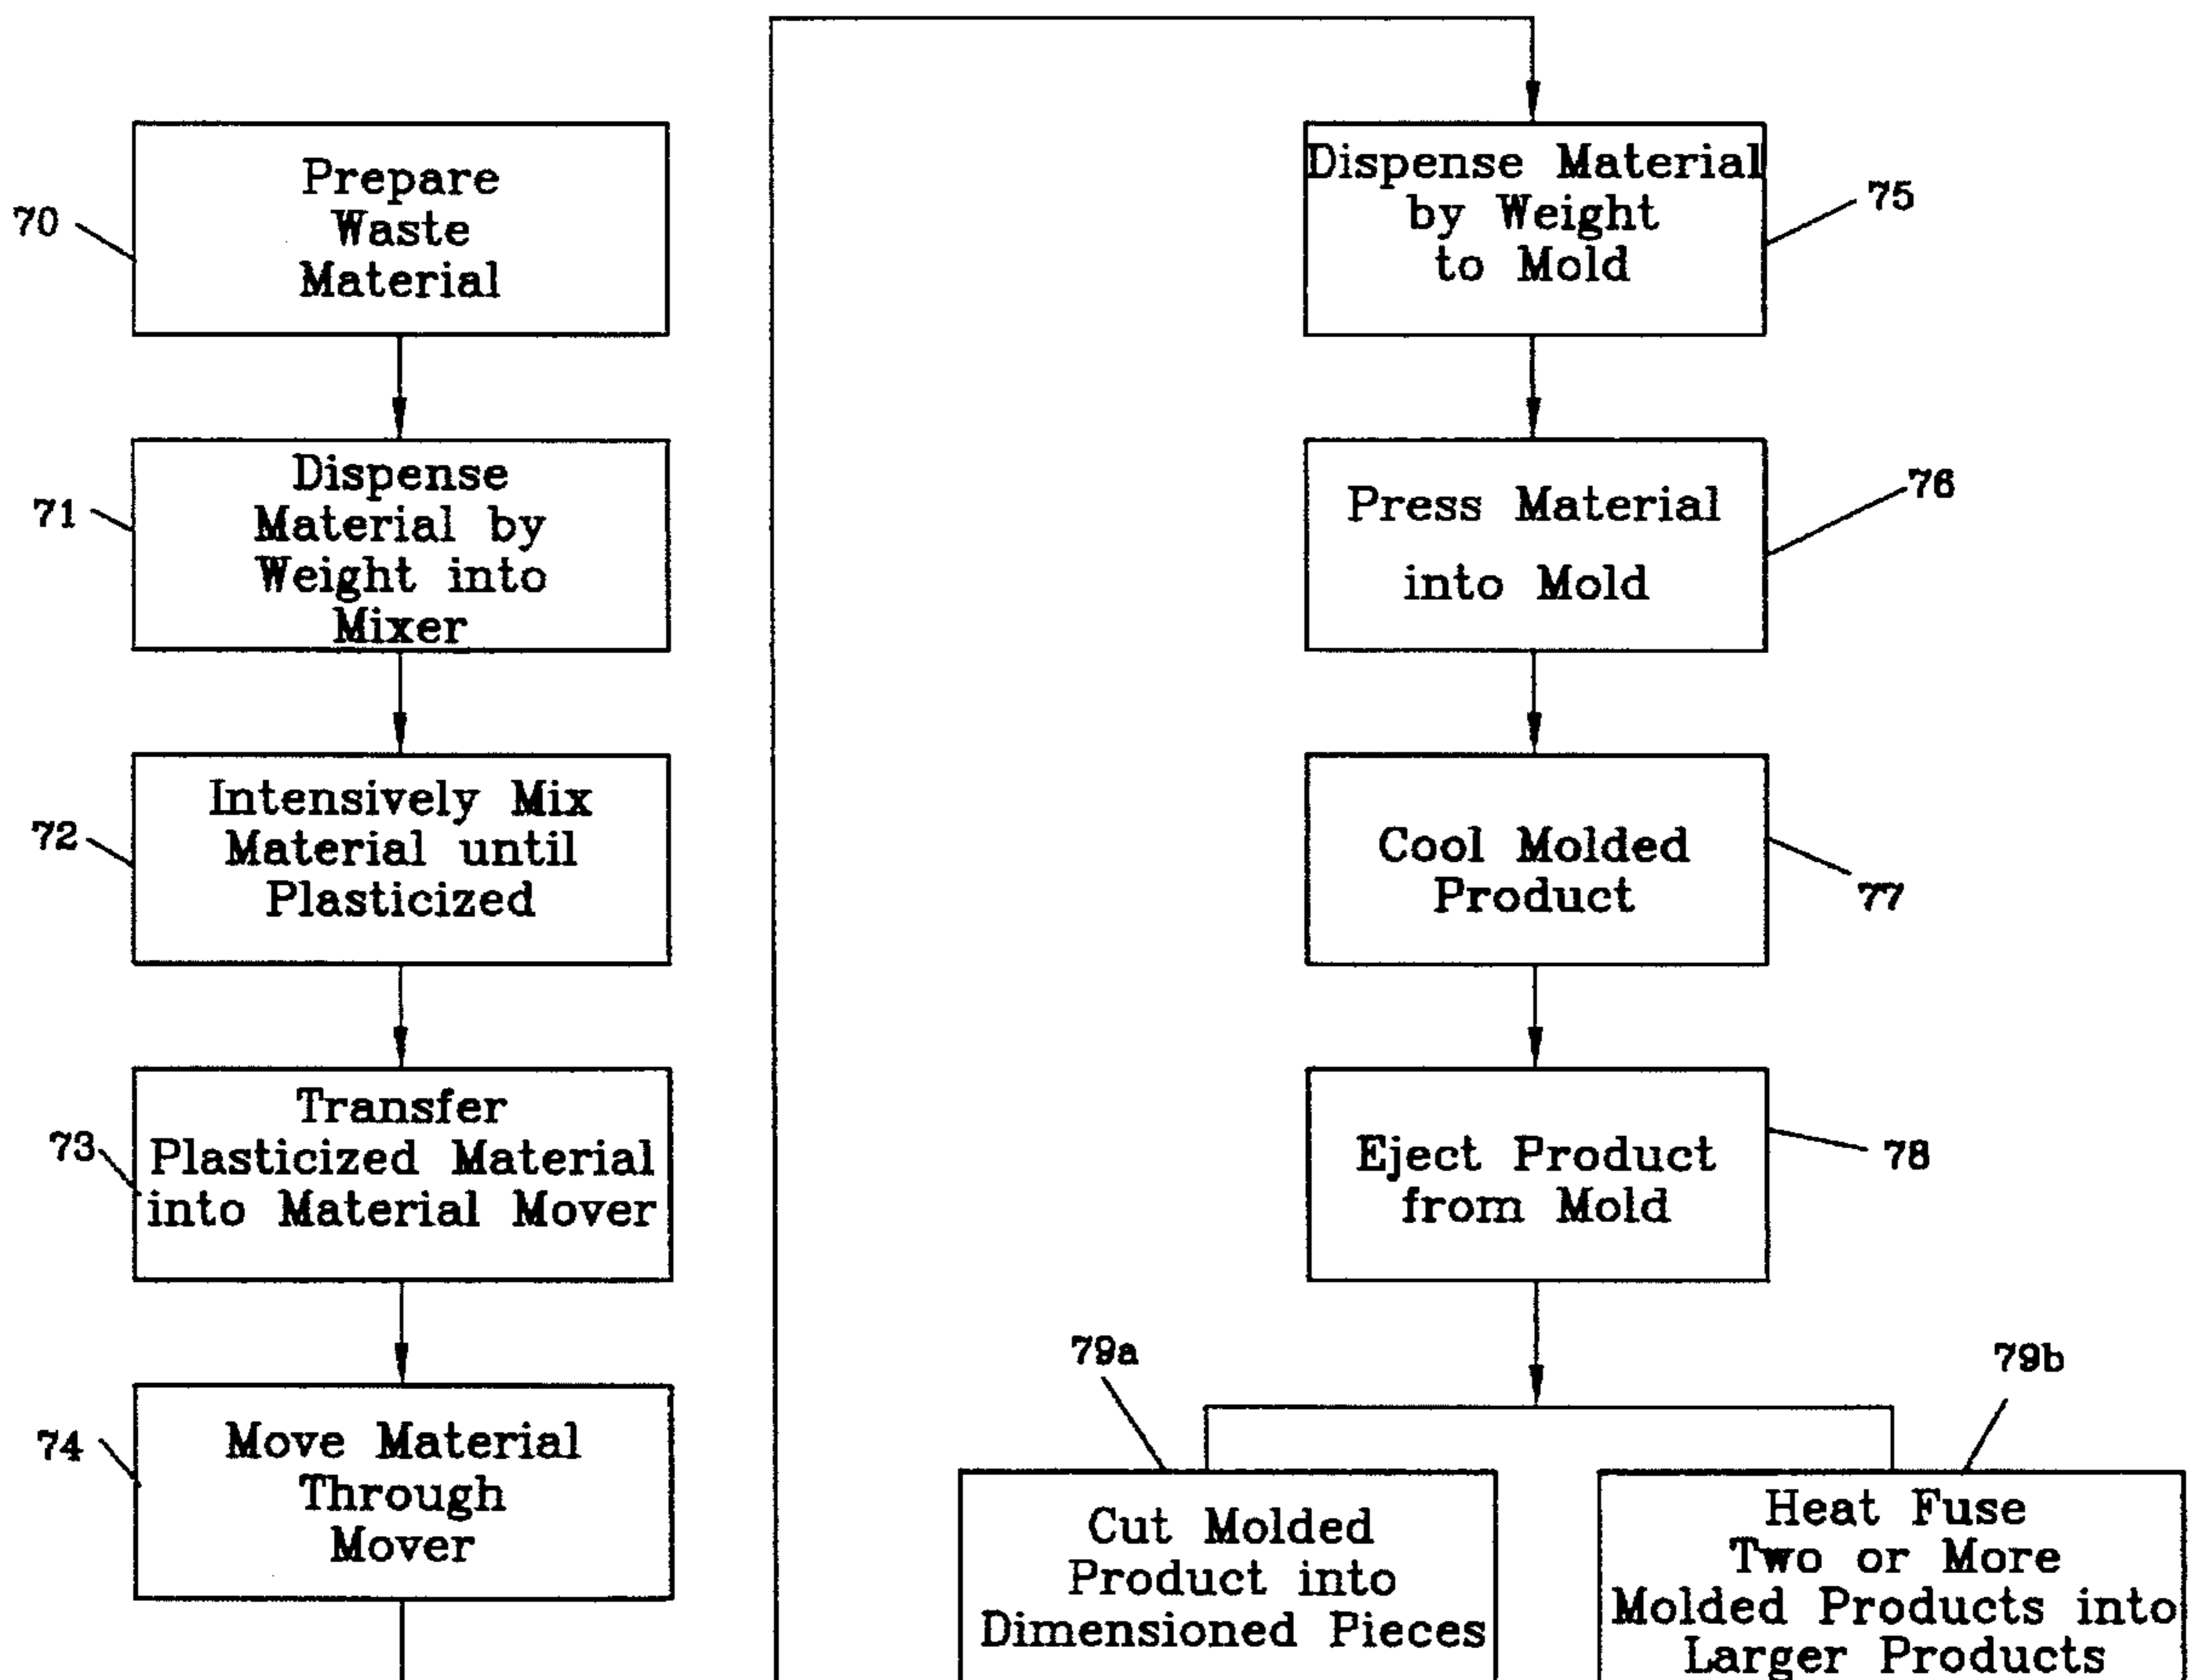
70 Prepare Waste Material

71 Dispense Material by Weight into Mixer

72 Intensively Mix Material until Plasticized

73 Transfer Plasticized Material into Material Mover

74 Move Material Through Mover

Dispense Material by Weight to Mold 75

Press Material into Mold 76

Cool Molded Product 77

Eject Product from Mold 78

79a

79b

Cut Molded Product into Dimensioned Pieces

Heat Fuse Two or More Molded Products into Larger Products